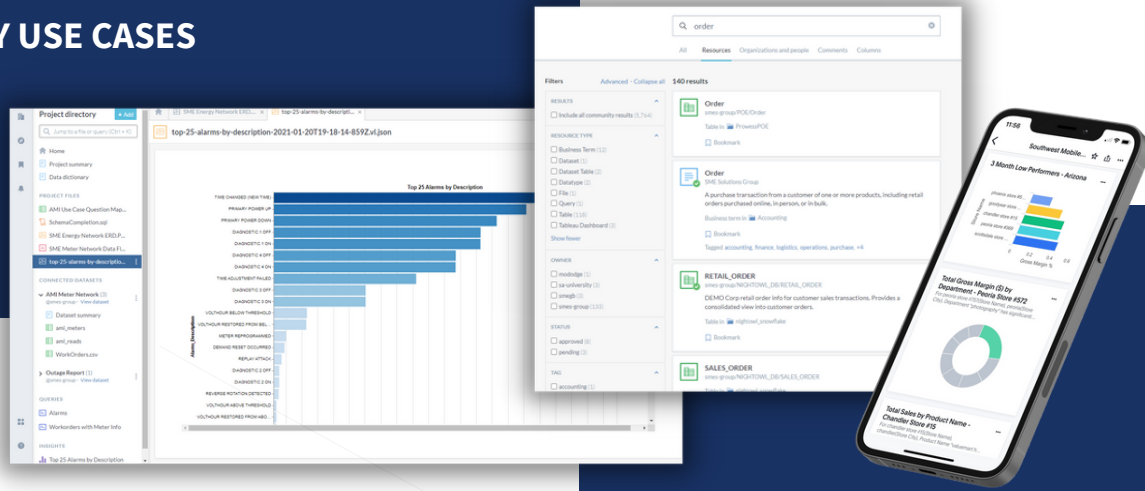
Y USE CASES

Project directory
+ Add
Jump to a file or query (Ctrl + K)
Home
Project summary
Data dictionary
PROJECT FILES
AMI Use Case Question Map...
SchemaCompletion.sql
SME Energy Network ERD.P...
SME Meter Network Data Fl...
top-25-alarms-by-descriptio...
CONNECTED DATASETS
AMI Meter Network
@smes-group · View dataset
Dataset summary
ami_meters
ami_reads
WorkOrders.csv
Outage Report (1)
@smes-group · View dataset
QUERIES
Alarms
Workorders with Meter Info
INSIGHTS
Top 25 Alarms by Description

SME Energy Network ERD...
top-25-alarms-by-descripti...
top-25-alarms-by-description-2021-01-20T19-18-14-859Z.vl.json

Top 25 Alarms by Description
TIME CHANGED (NEW TIME)
PRIMARY POWER UP
PRIMARY POWER DOWN
DIAGNOSTIC 1 OFF
DIAGNOSTIC 1 ON
DIAGNOSTIC 4 OFF
DIAGNOSTIC 4 ON
TIME ADJUSTMENT FAILED
DIAGNOSTIC 3 OFF
DIAGNOSTIC 3 ON
VOLTHOUR BELOW THRESHOLD
VOLTHOUR RESTORED FROM BEL...
METER REPROGRAMMED
DEMAND RESET OCCURRED
REPLAY ATTACK
DIAGNOSTIC 2 OFF
DIAGNOSTIC 2 ON
REVERSE ROTATION DETECTED
VOLTHOUR ABOVE THRESHOLD
VOLTHOUR RESTORED FROM ABO...
Alarm_Description

order
All Resources Organizations and people Comments Columns
Filters Advanced · Collapse all
140 results
RESULTS
Include all community results (5,764)
RESOURCE TYPE
Business Term (12)
Dataset (1)
Dataset Table (2)
Datatype (2)
File (1)
Query (1)
Table (118)
Tableau Dashboard (3)
Show fewer
OWNER
modadge (1)
sa-university (3)
smegh (3)
smes-group (133)
STATUS
approved (8)
pending (3)
TAG
accounting (1)

Order
smes-group/POE/Order
Table in ProwessPOE
Bookmark

Order
SME Solutions Group
A purchase transaction from a customer of one or more products, including retail orders purchased online, in person, or in bulk.
Business term in Accounting
Bookmark
Tagged accounting, finance, logistics, operations, purchase, +4

RETAIL_ORDER
smes-group/NIGHTOWL_DB/RETAIL_ORDER
DEMO Corp retail order info for customer sales transactions. Provides a consolidated view into customer orders.
Table in nightowl_snowflake
Bookmark

SALES_ORDER
smes-group/NIGHTOWL_DB/SALES_ORDER

11:56
Southwest Mobile...
3 Month Low Performers - Arizona
phoenix store #1
goodyear store...
chandler store #15
tucson store #...
yuma store #322
scottsdale store...
Gross Margin %
Total Gross Margin ($) by Department - Peoria Store #572
Total Sales by Product Name - Chandler Store #15